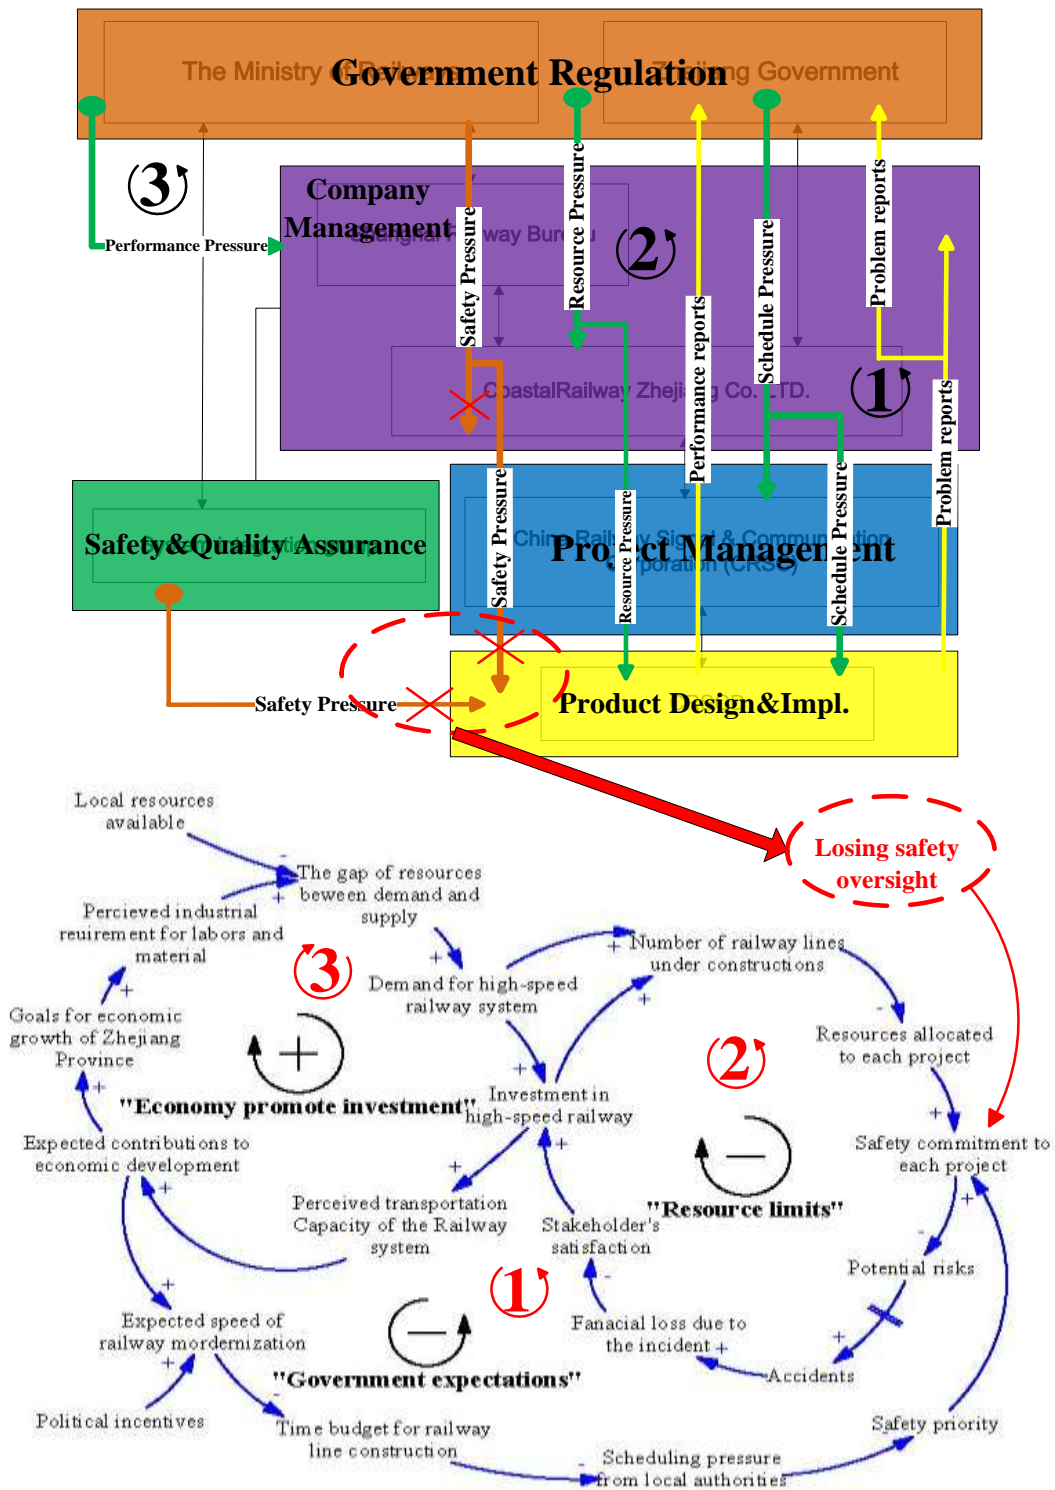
The Ministry of Railways
Government Regulation
Zhejiang Government

3

Performance Pressure

Company Management
Shanghai Railway Bureau

Safety Pressure
Resource Pressure
2
Performance reports
Schedule Pressure
Problem reports
Problem reports

CoastalRailway Zhejiang Co. LTD.
1

Safety&Quality Assurance
Safety Pressure
Resource Pressure
Project Management
China Railway Signal & Communication Corporation (CRSC)
Schedule Pressure

Safety Pressure
Product Design&Impl.

Losing safety oversight

Local resources available
The gap of resources beween demand and supply
Percieved industrial reuirement for labors and material
3
Demand for high-speed railway system
Number of railway lines under constructions
Goals for economic growth of Zhejiang Province
Resources allocated to each project
2
"Economy promote investment"
Investment in high-speed railway
Expected contributions to economic development
Safety commitment to each project
"Resource limits"
Perceived transportation Capacity of the Railway system
Stakeholder's satisfaction
1
Potential risks
Expected speed of railway mordernization
Fanacial loss due to the incident
"Government expectations"
Accidents
Political incentives
Time budget for railway line construction
Safety priority
Scheduling pressure from local authorities